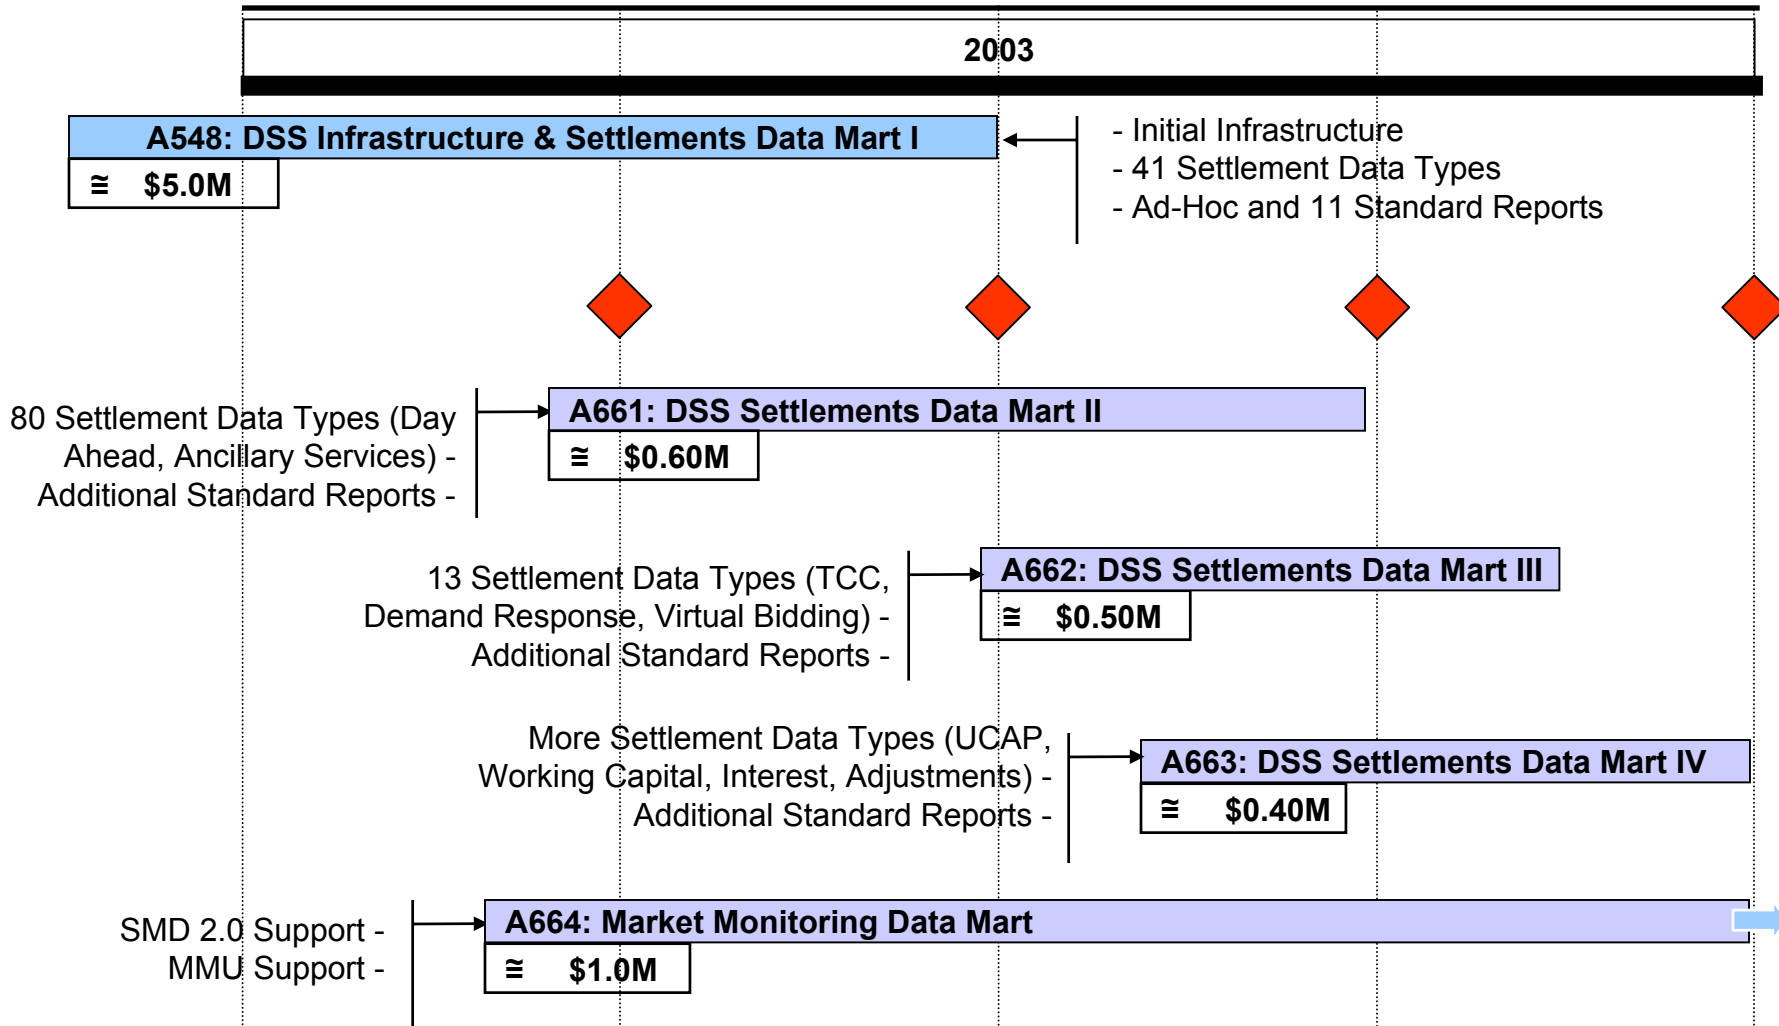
2003

A548: DSS Infrastructure & Settlements Data Mart I

≅ $5.0M

- Initial Infrastructure
- 41 Settlement Data Types
- Ad-Hoc and 11 Standard Reports

80 Settlement Data Types (Day Ahead, Ancillary Services) -
Additional Standard Reports -

A661: DSS Settlements Data Mart II

≅ $0.60M

13 Settlement Data Types (TCC, Demand Response, Virtual Bidding) -
Additional Standard Reports -

A662: DSS Settlements Data Mart III

≅ $0.50M

More Settlement Data Types (UCAP, Working Capital, Interest, Adjustments) -
Additional Standard Reports -

A663: DSS Settlements Data Mart IV

≅ $0.40M

SMD 2.0 Support -
MMU Support -

A664: Market Monitoring Data Mart

≅ $1.0M